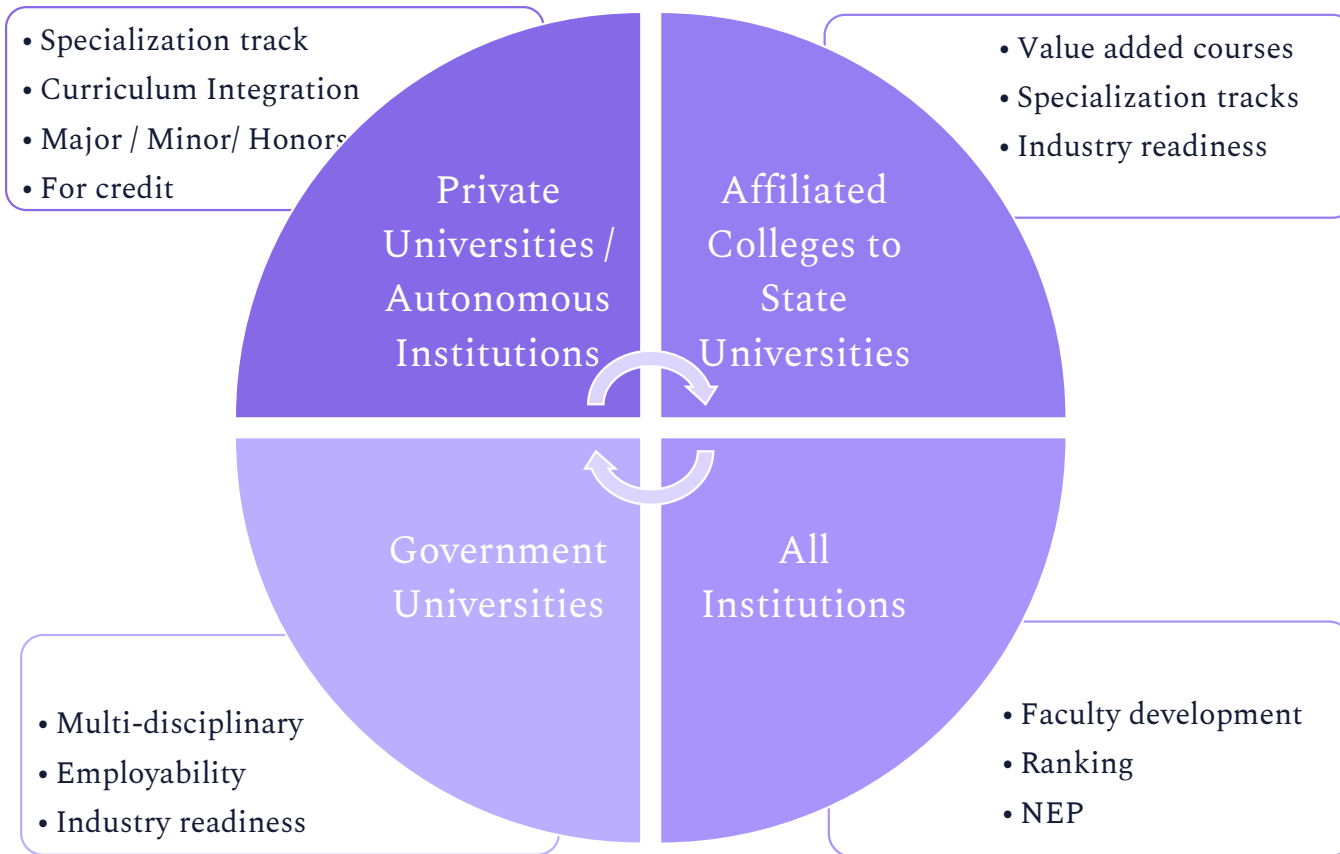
• Specialization track
• Curriculum Integration
• Major / Minor/ Honors
• For credit

Private Universities / Autonomous Institutions

Affiliated Colleges to State Universities

• Value added courses
• Specialization tracks
• Industry readiness

Government Universities

All Institutions

• Multi-disciplinary
• Employability
• Industry readiness

• Faculty development
• Ranking
• NEP